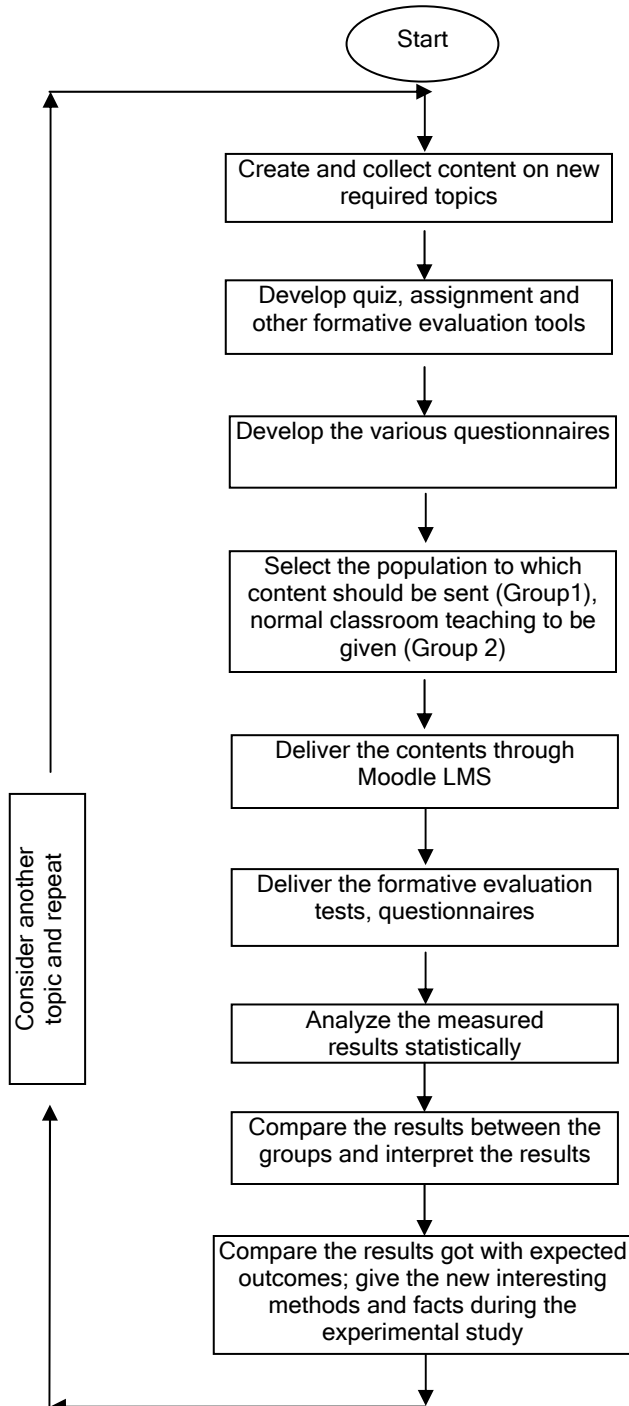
Start

Create and collect content on new required topics

Develop quiz, assignment and other formative evaluation tools

Develop the various questionnaires

Select the population to which content should be sent (Group1), normal classroom teaching to be given (Group 2)

Deliver the contents through Moodle LMS

Deliver the formative evaluation tests, questionnaires

Analyze the measured results statistically

Compare the results between the groups and interpret the results

Compare the results got with expected outcomes; give the new interesting methods and facts during the experimental study

Consider another topic and repeat